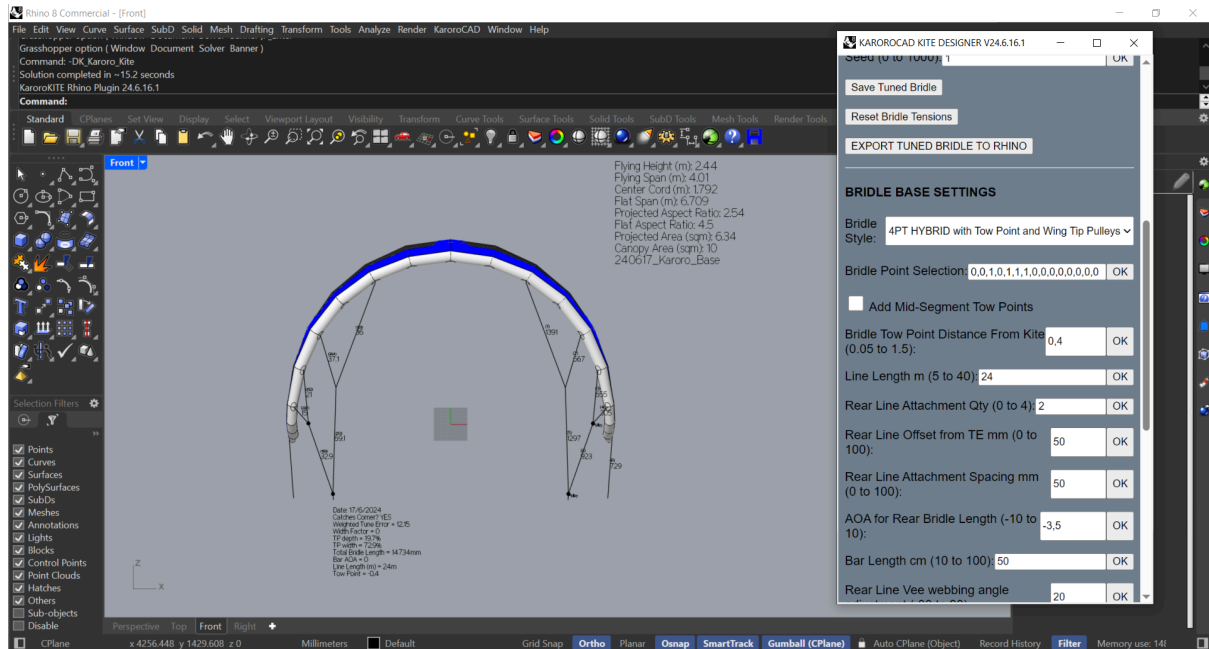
Rhino 8 Commercial - [Front]

File Edit View Curve Surface SubD Solid Mesh Drafting Transform Tools Analyze Render KaroroCAD Window Help

Grasshopper option ( Window Document Solver Banner )
Command: -DK_Karoro_Kite
Solution completed in ~15.2 seconds
KaroroKITE Rhino Plugin 24.6.16.1
Command:

Standard CPlanes Set View Display Select Viewport Layout Visibility Transform Curve Tools Surface Tools Solid Tools SubD Tools Mesh Tools Render Tools

Front

Flying Height (m): 2.44
Flying Span (m): 4.01
Center Cord (m): 1.792
Flat Span (m): 6.709
Projected Aspect Ratio: 2.54
Flat Aspect Ratio: 4.5
Projected Area (sqm): 6.34
Canopy Area (sqm): 10
240617_Karoro_Base

Date: 17/6/2024
Catches Corner? YES
Weighted Tune Error = 12.15
Width Factor = 0
TP depth = 19.7%
TP width = 72.9%
Total Bridle Length = 14734mm
Bar AOA = 0
Line Length (m) = 24m
Tow Point = -0.4

Selection Filters

Points
Curves
Surfaces
PolySurfaces
SubDs
Meshes
Annotations
Lights
Blocks
Control Points
Point Clouds
Hatches
Others
Sub-objects
Disable

Perspective Top Front Right +

CPlane x 4256.448 y 1429.608 z 0 Millimeters Default Grid Snap Ortho Planar Osnap SmartTrack Gumball (CPlane) Auto CPlane (Object) Record History Filter Memory use: 148

KAROROCAD KITE DESIGNER V24.6.16.1

Seed (0 to 1000): 1 OK

Save Tuned Bridle

Reset Bridle Tensions

EXPORT TUNED BRIDLE TO RHINO

BRIDLE BASE SETTINGS

Bridle Style: 4PT HYBRID with Tow Point and Wing Tip Pulleys

Bridle Point Selection: 0,0,1,0,1,1,1,0,0,0,0,0,0,0,0 OK

Add Mid-Segment Tow Points

Bridle Tow Point Distance From Kite (0.05 to 1.5): 0,4 OK

Line Length m (5 to 40): 24 OK

Rear Line Attachment Qty (0 to 4): 2 OK

Rear Line Offset from TE mm (0 to 100): 50 OK

Rear Line Attachment Spacing mm (0 to 100): 50 OK

AOA for Rear Bridle Length (-10 to 10): -3,5 OK

Bar Length cm (10 to 100): 50 OK

Rear Line Vee webbing angle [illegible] 20 OK